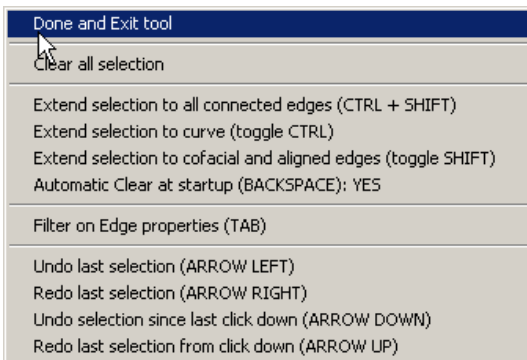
Done and Exit tool

Clear all selection

Extend selection to all connected edges (CTRL + SHIFT)
Extend selection to curve (toggle CTRL)
Extend selection to cofacial and aligned edges (toggle SHIFT)
Automatic Clear at startup (BACKSPACE): YES

Filter on Edge properties (TAB)

Undo last selection (ARROW LEFT)
Redo last selection (ARROW RIGHT)
Undo selection since last click down (ARROW DOWN)
Redo last selection from click down (ARROW UP)